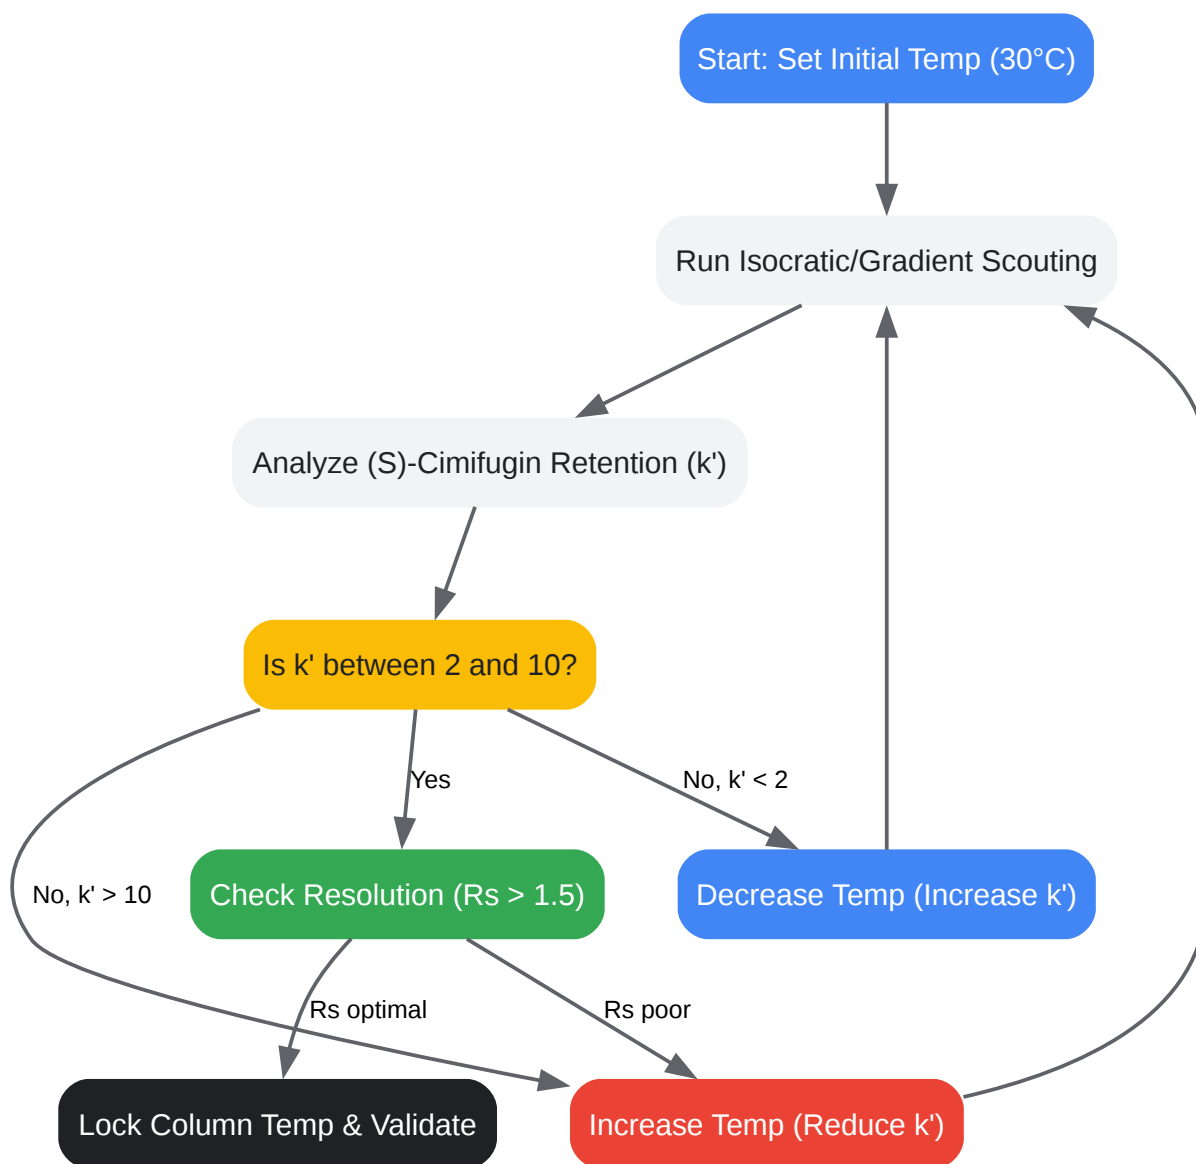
Start: Set Initial Temp (30°C)

Run Isocratic/Gradient Scouting

Analyze (S)-Cimifugin Retention (k')

Is k' between 2 and 10?

Yes

No, k' < 2

No, k' > 10

Check Resolution (Rs > 1.5)

Decrease Temp (Increase k')

Rs optimal

Rs poor

Lock Column Temp & Validate

Increase Temp (Reduce k')